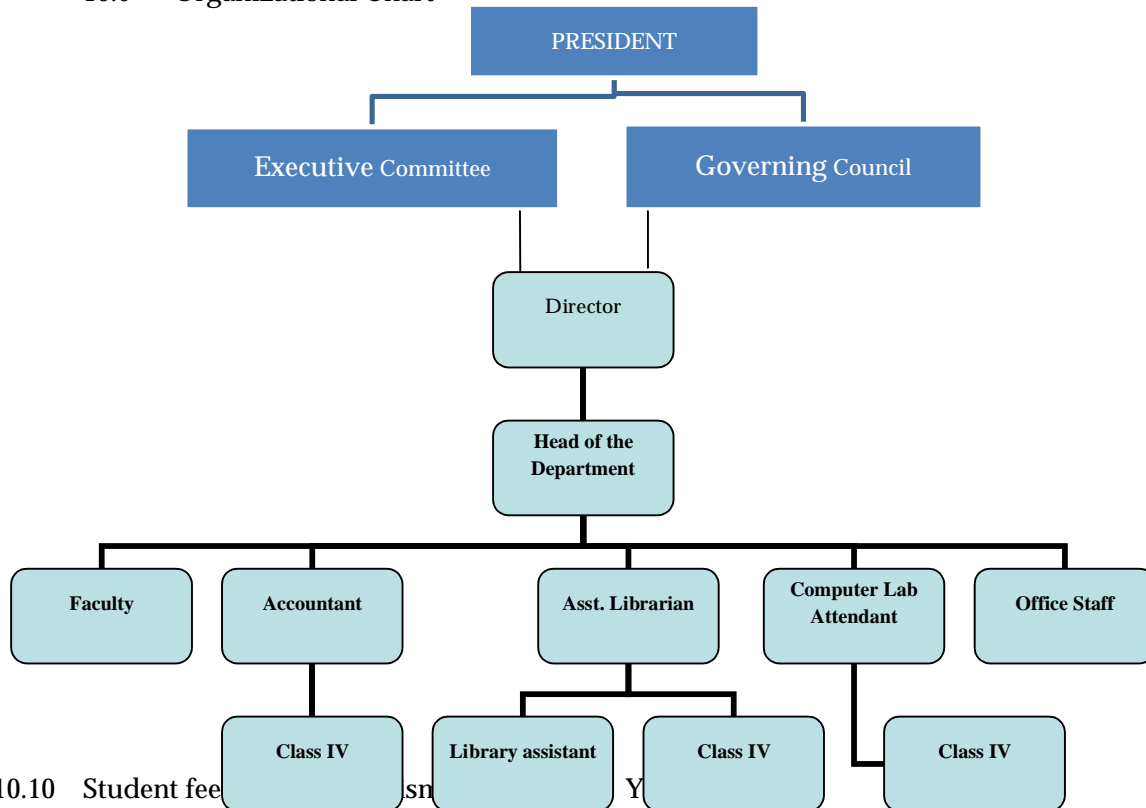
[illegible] Organizational Chart

PRESIDENT

Executive Committee

Governing Council

Director

Head of the Department

Faculty

Accountant

Asst. Librarian

Computer Lab Attendant

Office Staff

Class IV

Library assistant

Class IV

Class IV

10.10 Student fee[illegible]sm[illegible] Y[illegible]